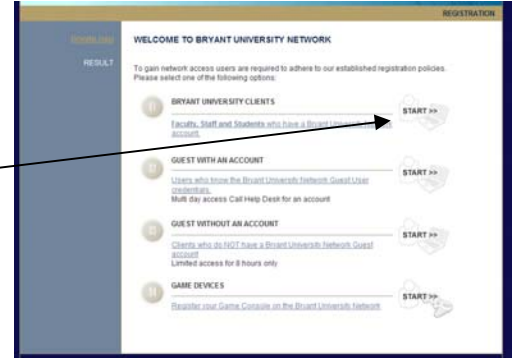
REGISTRATION

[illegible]

RESULT

WELCOME TO BRYANT UNIVERSITY NETWORK

To gain network access users are required to adhere to our established registration policies. Please select one of the following options:

BRYANT UNIVERSITY CLIENTS

Faculty, Staff and Students who have a Bryant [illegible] account.

START >>

GUEST WITH AN ACCOUNT

Users who know the Bryant University Network Guest User credentials.

Multi day access Call Help Desk for an account

START >>

GUEST WITHOUT AN ACCOUNT

Clients who do NOT have a Bryant University Network Guest account

Limited access for 8 hours only

START >>

GAME DEVICES

Register your Game Console on the Bryant University Network

START >>